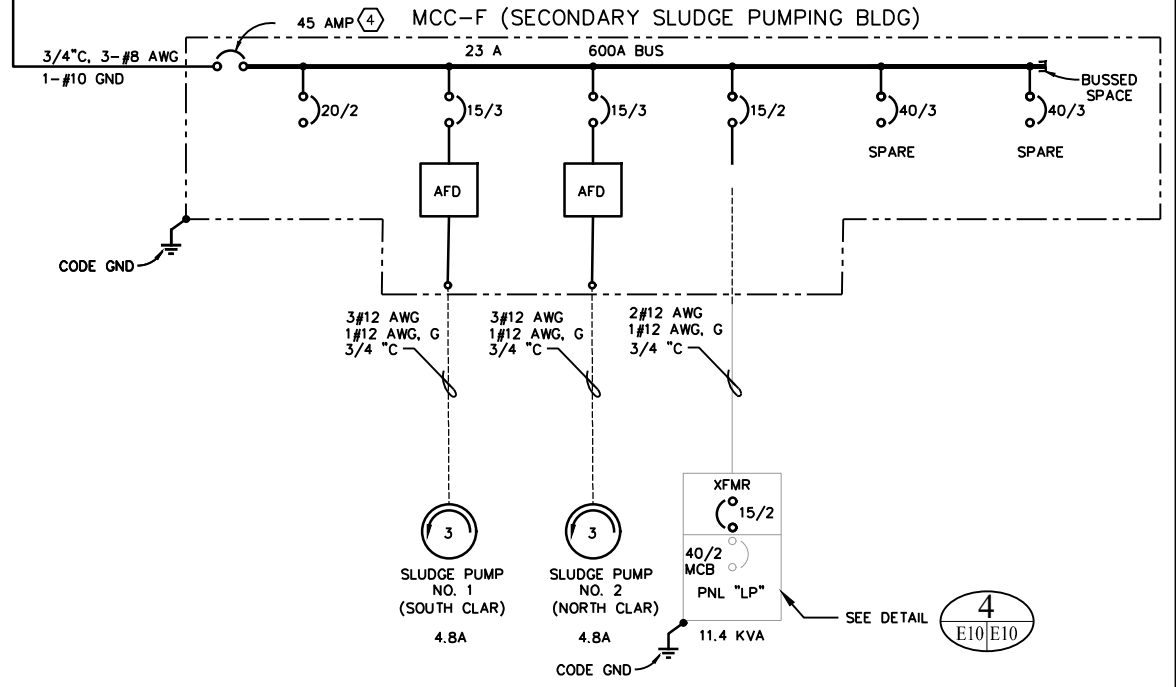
45 AMP 4 MCC-F (SECONDARY SLUDGE PUMPING BLDG)

3/4"C, 3-#8 AWG
1-#10 GND

23 A

600A BUS

20/2

15/3

15/3

15/2

40/3

40/3

BUSSED SPACE

SPARE

SPARE

AFD

AFD

CODE GND

3#12 AWG
1#12 AWG, G
3/4 "C

3#12 AWG
1#12 AWG, G
3/4 "C

2#12 AWG
1#12 AWG, G
3/4 "C

XFMR
15/2

40/2
MCB

PNL "LP"

3

3

SLUDGE PUMP
NO. 1
(SOUTH CLAR)

SLUDGE PUMP
NO. 2
(NORTH CLAR)

4.8A

4.8A

11.4 KVA

SEE DETAIL

4
E10 E10

CODE GND